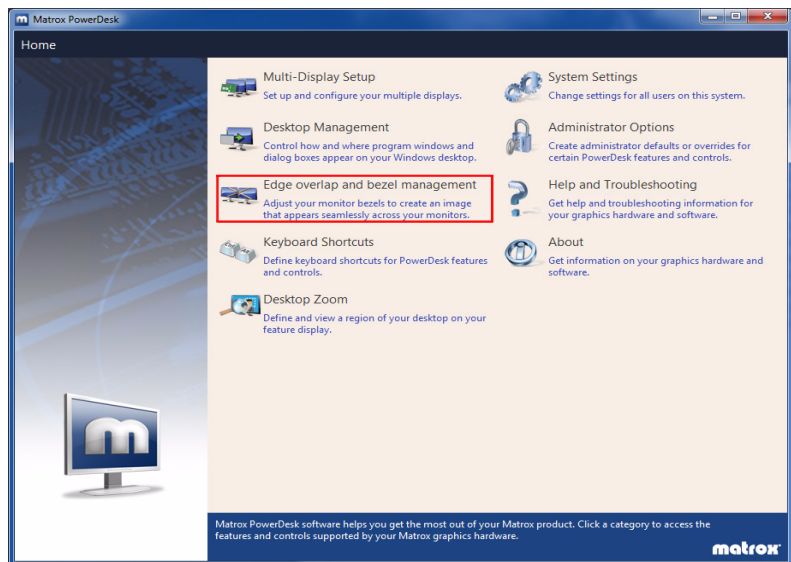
Matrox PowerDesk

Home

Multi-Display Setup
Set up and configure your multiple displays.

Desktop Management
Control how and where program windows and dialog boxes appear on your Windows desktop.

Edge overlap and bezel management
Adjust your monitor bezels to create an image that appears seamlessly across your monitors.

Keyboard Shortcuts
Define keyboard shortcuts for PowerDesk features and controls.

Desktop Zoom
Define and view a region of your desktop on your feature display.

System Settings
Change settings for all users on this system.

Administrator Options
Create administrator defaults or overrides for certain PowerDesk features and controls.

Help and Troubleshooting
Get help and troubleshooting information for your graphics hardware and software.

About
Get information on your graphics hardware and software.

Matrox PowerDesk software helps you get the most out of your Matrox product. Click a category to access the features and controls supported by your Matrox graphics hardware.

matrox